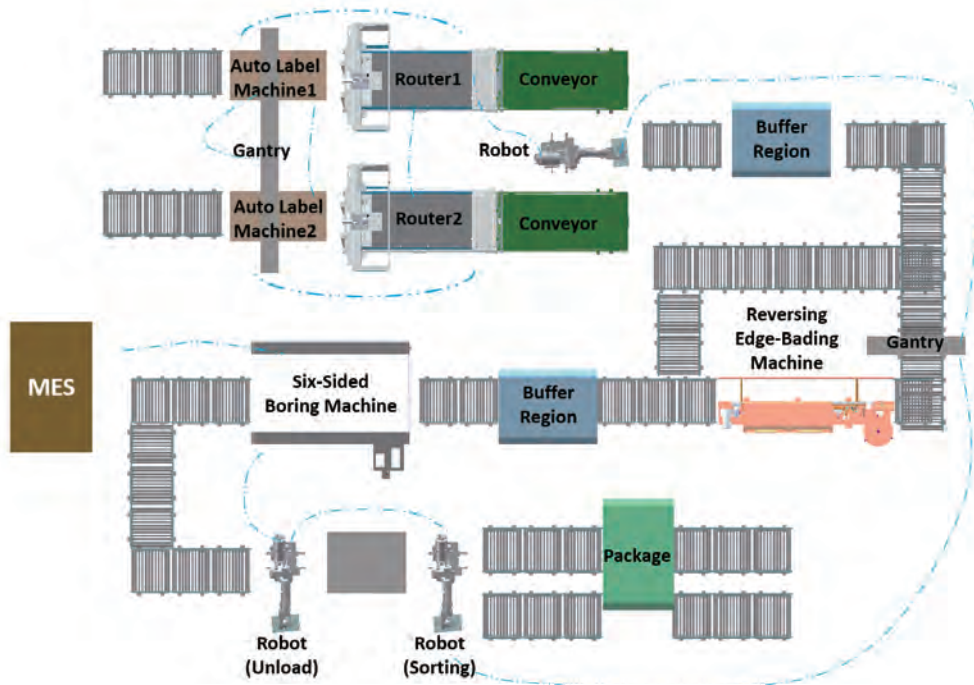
Auto Label Machine1

Router1

Conveyor

Gantry

Robot

Buffer Region

Auto Label Machine2

Router2

Conveyor

Reversing Edge-Bading Machine

Gantry

MES

Six-Sided Boring Machine

Buffer Region

Package

Robot (Unload)

Robot (Sorting)